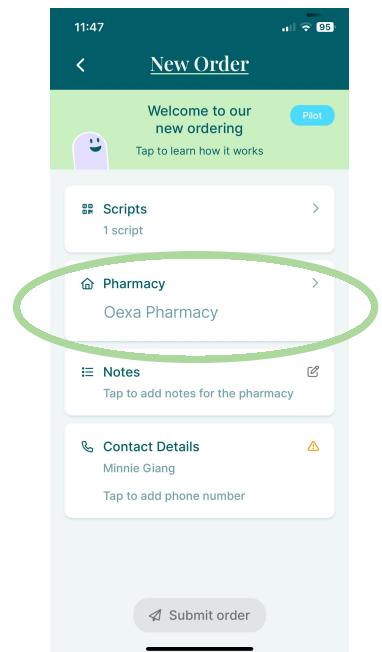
11:47

95

New Order

Welcome to our new ordering

Pilot

Tap to learn how it works

Scripts

1 script

Pharmacy

Oexa Pharmacy

Notes

Tap to add notes for the pharmacy

Contact Details

Minnie Giang

Tap to add phone number

Submit order